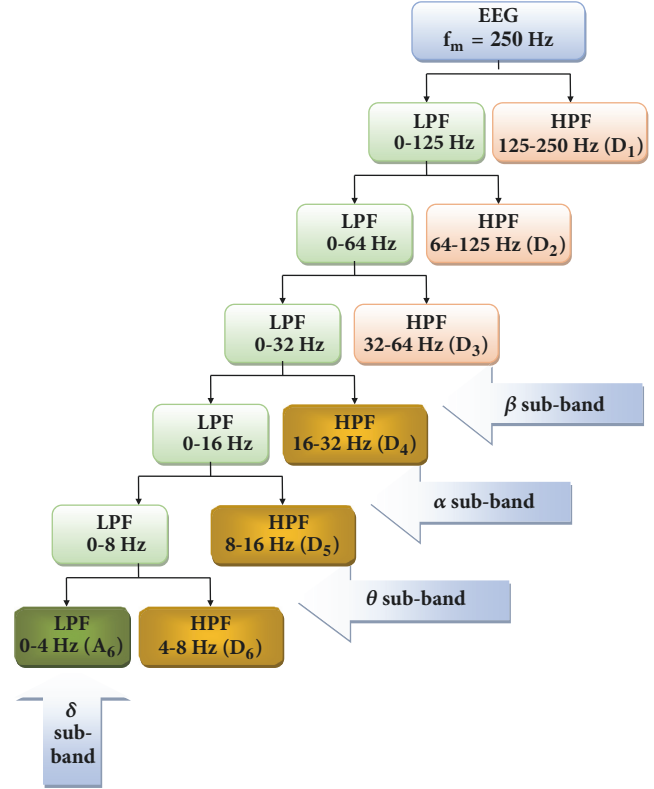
EEG
$f_m = 250$ Hz

LPF
0-125 Hz

HPF
125-250 Hz ($D_1$)

LPF
0-64 Hz

HPF
64-125 Hz ($D_2$)

LPF
0-32 Hz

HPF
32-64 Hz ($D_3$)

$\beta$ sub-band

LPF
0-16 Hz

HPF
16-32 Hz ($D_4$)

$\alpha$ sub-band

LPF
0-8 Hz

HPF
8-16 Hz ($D_5$)

$\theta$ sub-band

LPF
0-4 Hz ($A_6$)

HPF
4-8 Hz ($D_6$)

$\delta$
sub-band